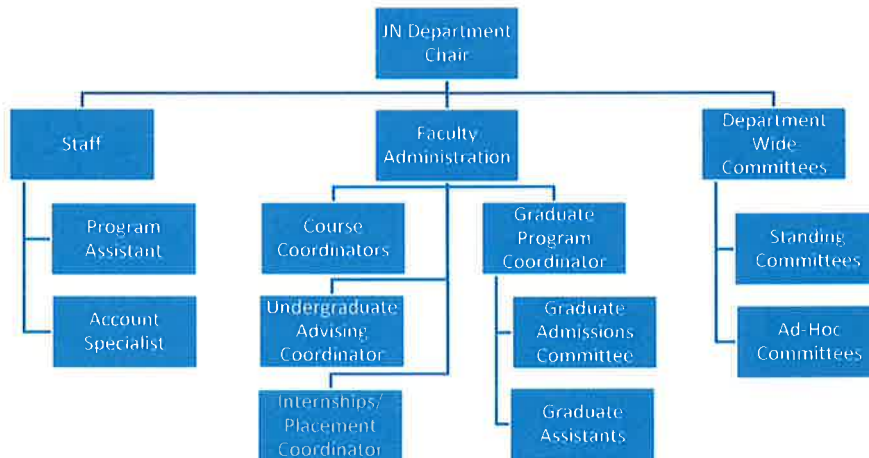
JN Department Chair

Staff

Program Assistant

Account Specialist

Faculty Administration

Course Coordinators

Undergraduate Advising Coordinator

Internships/ Placement Coordinator

Graduate Program Coordinator

Graduate Admissions Committee

Graduate Assistants

Department Wide Committees

Standing Committees

Ad-Hoc Committees